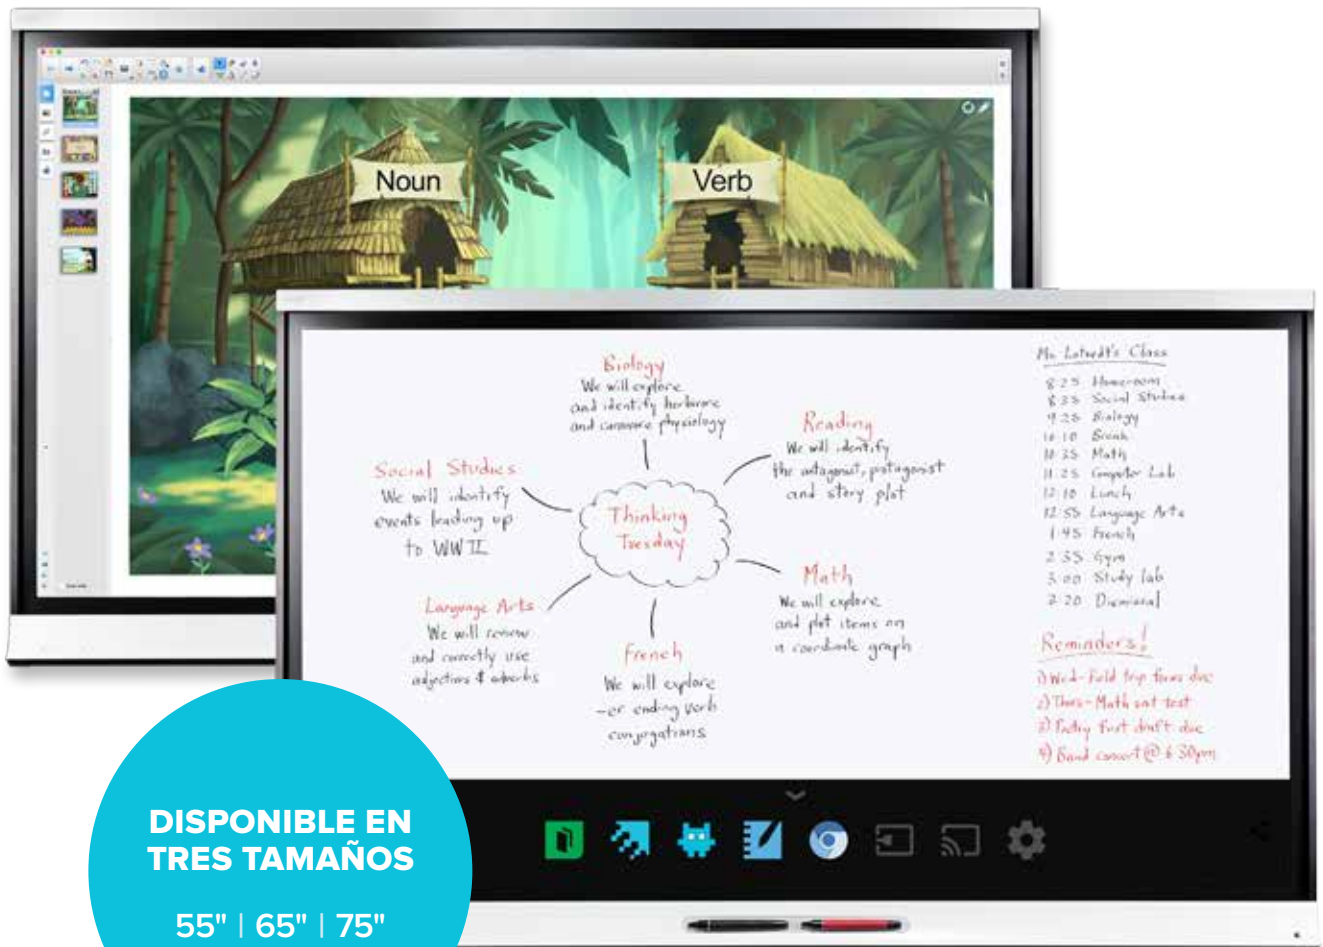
Noun

Verb

Biology
We will explore and identify herbivore and carnivore physiology

Reading
We will identify the antagonist, protagonist and story plot

Social Studies
We will identify events leading up to WW II

Thinking Tuesday

Math
We will explore and plot items on a coordinate graph

Language Arts
We will review and correctly use adjectives & adverbs

French
We will explore -er ending verb conjugations

Ms Latvedt's Class
8:25 Homeroom
8:35 Social Studies
9:25 Biology
10:10 Break
10:35 Math
11:25 Computer Lab
12:10 Lunch
12:55 Language Arts
1:45 French
2:35 Gym
3:00 Study lab
3:20 Dismissal

Reminders!
1) Wed - Field trip forms due
2) Thurs - Math unit test
3) Poetry first draft due
4) Band concert @ 6:30pm

DISPONIBLE EN TRES TAMAÑOS

55" | 65" | 75"